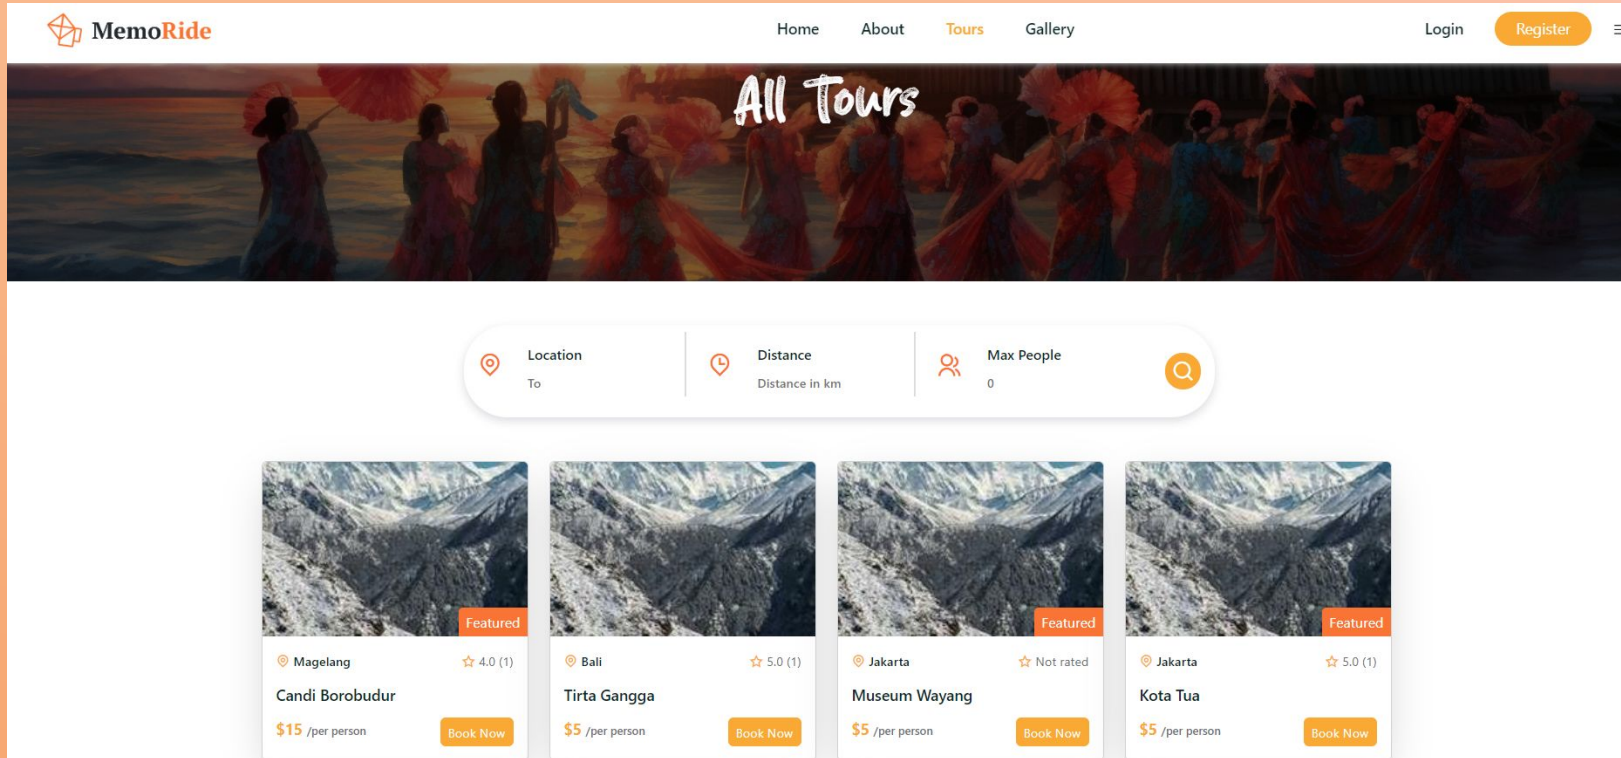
MemoRide

Home About Tours Gallery

Login Register

All Tours

Location
To

Distance
Distance in km

Max People
0

Featured
Magelang 4.0 (1)
Candi Borobudur
$15 /per person Book Now

Bali 5.0 (1)
Tirta Gangga
$5 /per person Book Now

Featured
Jakarta Not rated
Museum Wayang
$5 /per person Book Now

Featured
Jakarta 5.0 (1)
Kota Tua
$5 /per person Book Now